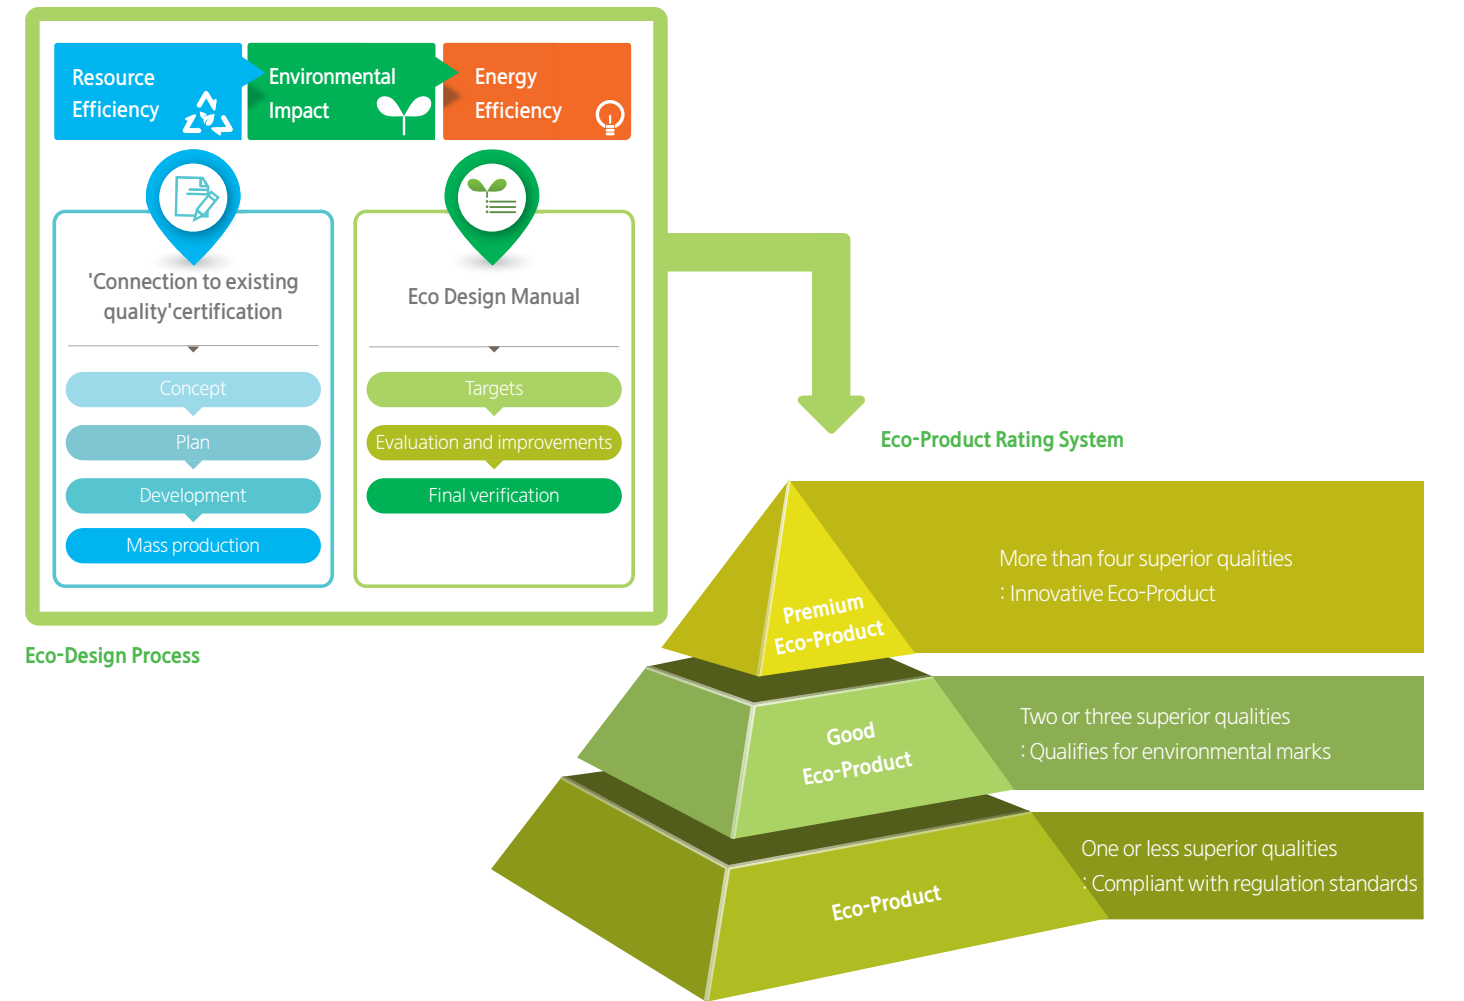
Resource Efficiency

Environmental Impact

Energy Efficiency

'Connection to existing quality'certification

Concept

Plan

Development

Mass production

Eco Design Manual

Targets

Evaluation and improvements

Final verification

Eco-Design Process

Eco-Product Rating System

Premium Eco-Product

More than four superior qualities
: Innovative Eco-Product

Good Eco-Product

Two or three superior qualities
: Qualifies for environmental marks

Eco-Product

One or less superior qualities
: Compliant with regulation standards